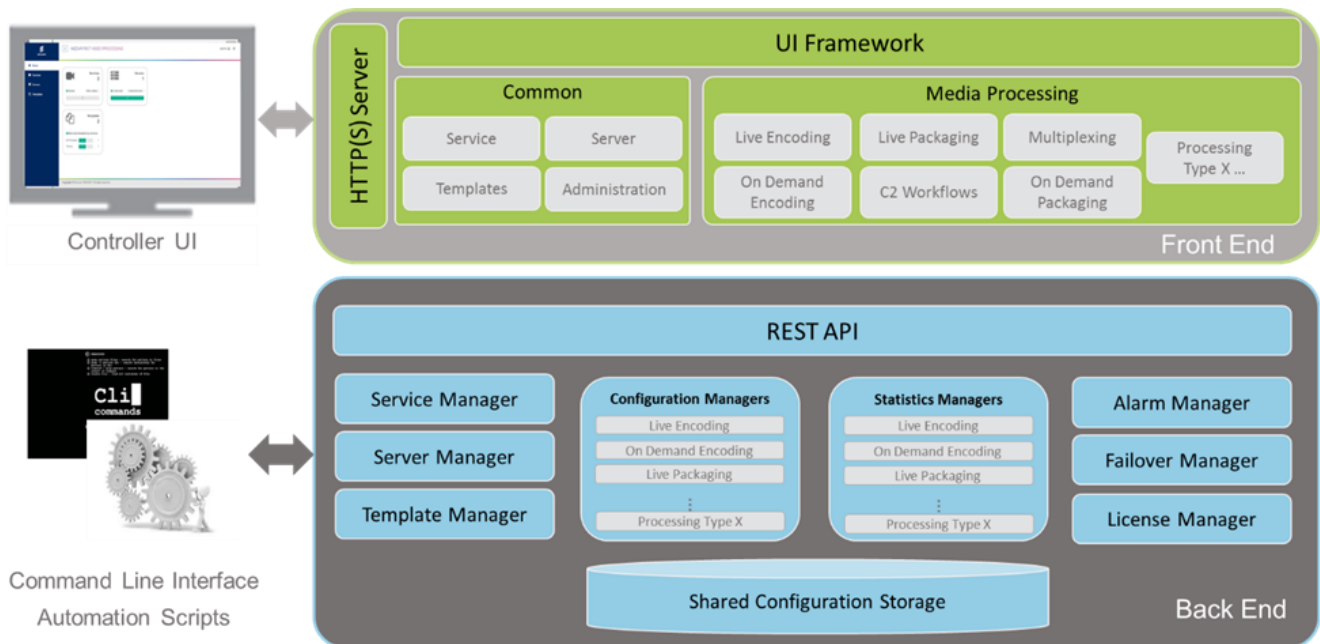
Controller UI

HTTP(S) Server

UI Framework

Common

Service

Server

Templates

Administration

Media Processing

Live Encoding

Live Packaging

Multiplexing

Processing Type X ...

On Demand Encoding

C2 Workflows

On Demand Packaging

Front End

Cli
commands

Command Line Interface
Automation Scripts

REST API

Service Manager

Server Manager

Template Manager

Configuration Managers

Live Encoding

On Demand Encoding

Live Packaging

⋮

Processing Type X

Statistics Managers

Live Encoding

On Demand Encoding

Live Packaging

⋮

Processing Type X

Alarm Manager

Failover Manager

License Manager

Shared Configuration Storage

Back End